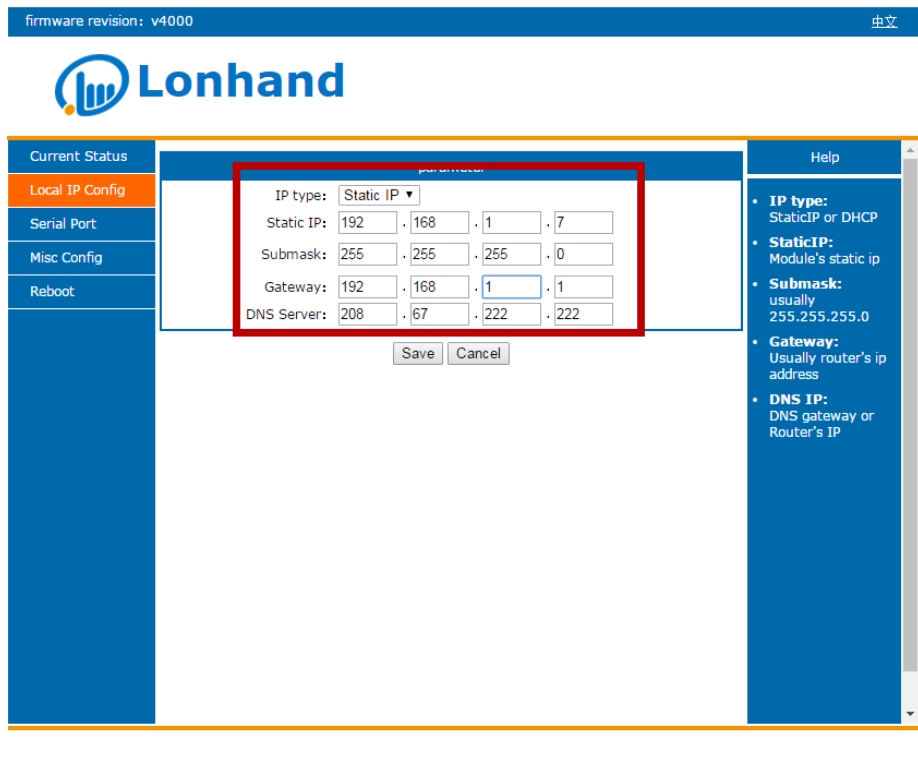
firmware revision: v4000

中文

Lonhand

Current Status
Local IP Config
Serial Port
Misc Config
Reboot

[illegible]

IP type: Static IP ▾
Static IP: 192 . 168 . 1 . 7
Submask: 255 . 255 . 255 . 0
Gateway: 192 . 168 . 1 . 1
DNS Server: 208 . 67 . 222 . 222

Save Cancel

Help

- **IP type:** StaticIP or DHCP
- **StaticIP:** Module's static ip
- **Submask:** usually 255.255.255.0
- **Gateway:** Usually router's ip address
- **DNS IP:** DNS gateway or Router's IP